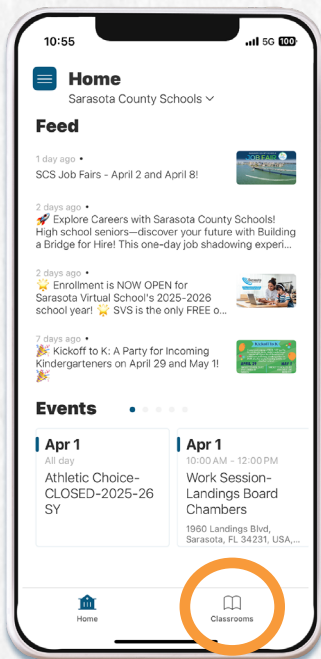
10:55 5G 100

Home
Sarasota County Schools

Feed

1 day ago •
SCS Job Fairs - April 2 and April 8!

JOB FAIR

2 days ago •
🚀 Explore Careers with Sarasota County Schools! High school seniors—discover your future with Building a Bridge for Hire! This one-day job shadowing experi...

2 days ago •
🌟 Enrollment is NOW OPEN for Sarasota Virtual School's 2025-2026 school year! 🌟 SVS is the only FREE o...

7 days ago •
🎉 Kickoff to K: A Party for Incoming Kindergarteners on April 29 and May 1! 🎉

Events

Apr 1
All day
Athletic Choice-CLOSED-2025-26 SY

Apr 1
10:00 AM - 12:00 PM
Work Session-Landings Board Chambers
1960 Landings Blvd, Sarasota, FL 34231, USA,...

Home
Classrooms